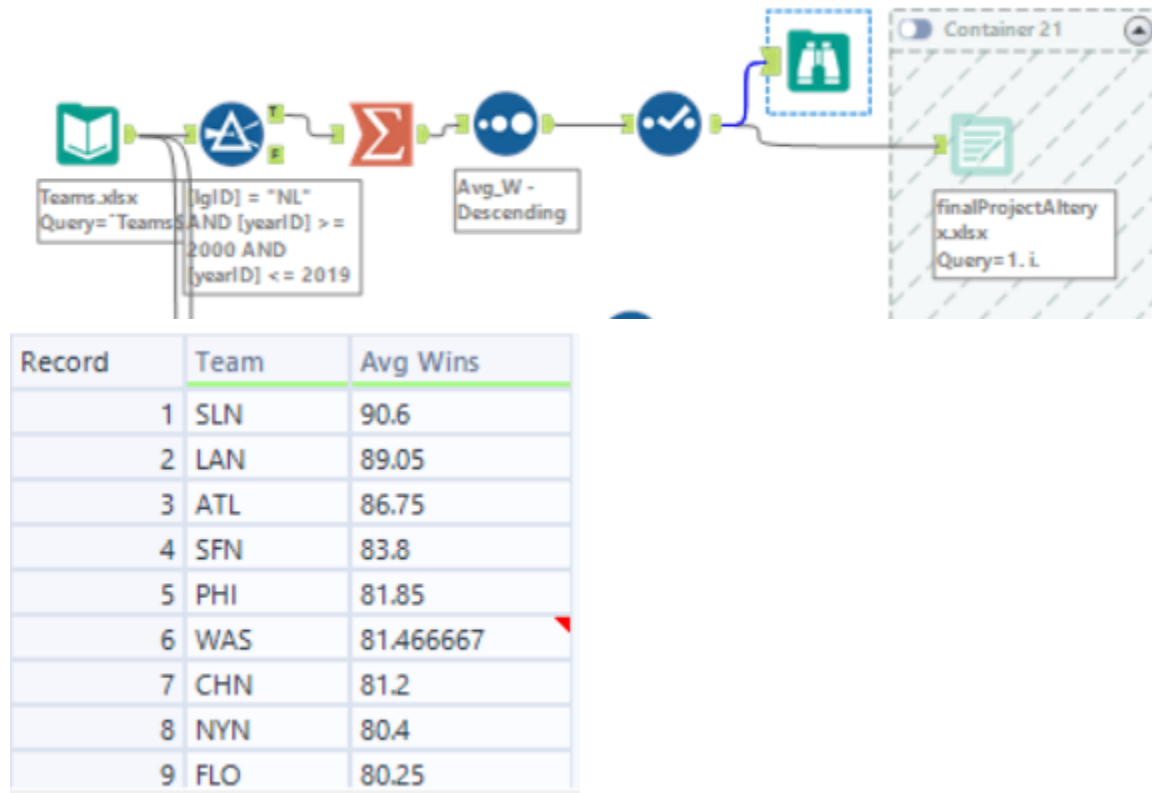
Container 21

T

F

Teams.xlsx
Query=`Teams$

[lgID] = "NL" AND [yearID] >= 2000 AND [yearID] <= 2019

Avg_W - Descending

finalProjectAlteryx.xlsx
Query=1. i.

| Record | Team | Avg Wins |
|---|---|---|
| 1 | SLN | 90.6 |
| 2 | LAN | 89.05 |
| 3 | ATL | 86.75 |
| 4 | SFN | 83.8 |
| 5 | PHI | 81.85 |
| 6 | WAS | 81.466667 |
| 7 | CHN | 81.2 |
| 8 | NYN | 80.4 |
| 9 | FLO | 80.25 |